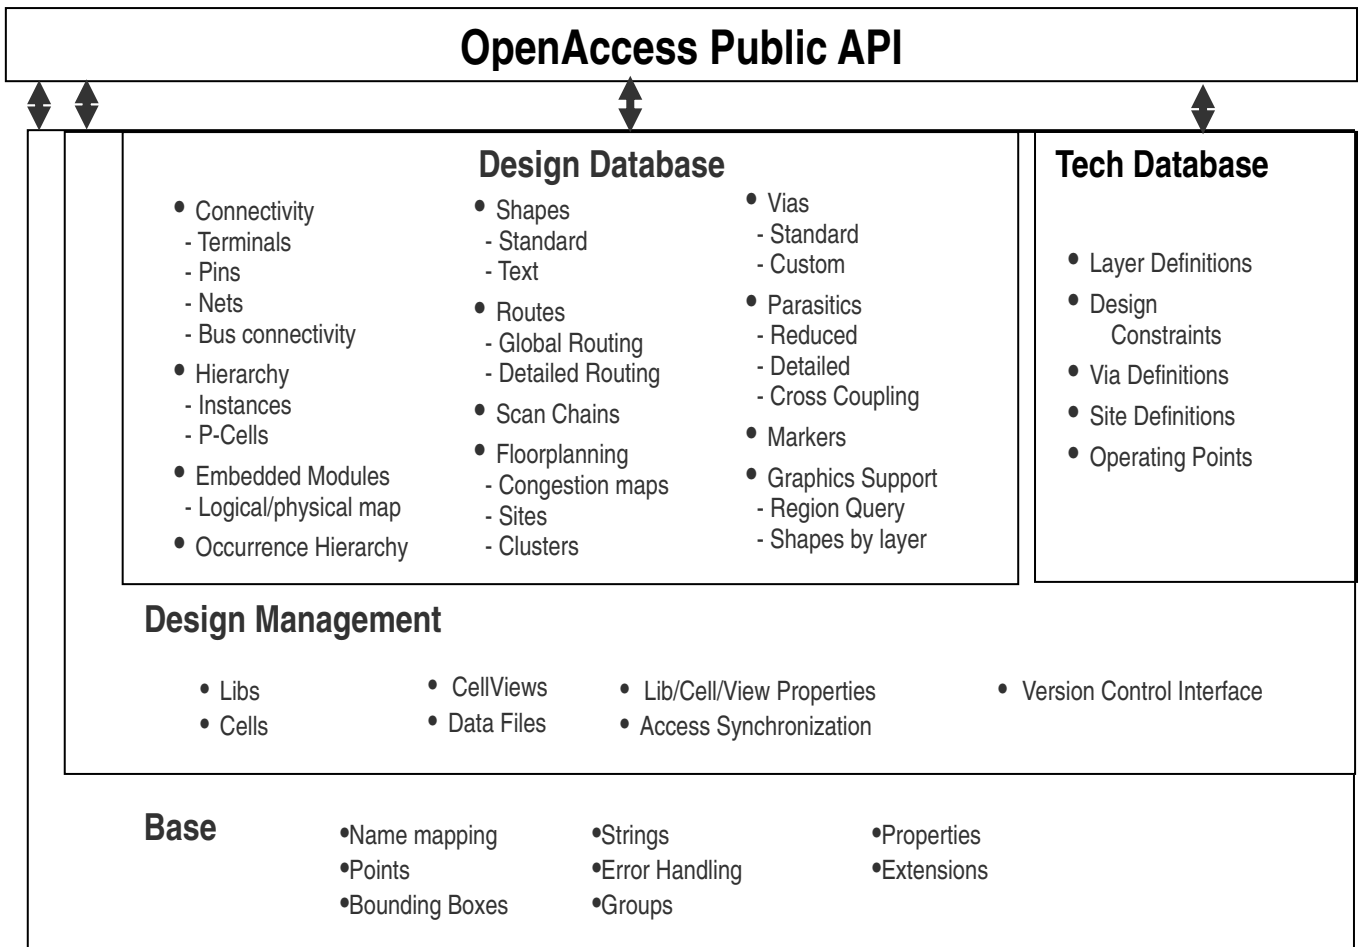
OpenAccess Public API

Design Database

• Connectivity
- Terminals
- Pins
- Nets
- Bus connectivity
• Hierarchy
- Instances
- P-Cells
• Embedded Modules
- Logical/physical map
• Occurrence Hierarchy

• Shapes
- Standard
- Text
• Routes
- Global Routing
- Detailed Routing
• Scan Chains
• Floorplanning
- Congestion maps
- Sites
- Clusters

• Vias
- Standard
- Custom
• Parasitics
- Reduced
- Detailed
- Cross Coupling
• Markers
• Graphics Support
- Region Query
- Shapes by layer

Tech Database

• Layer Definitions
• Design Constraints
• Via Definitions
• Site Definitions
• Operating Points

Design Management

• Libs
• Cells
• CellViews
• Data Files
• Lib/Cell/View Properties
• Access Synchronization
• Version Control Interface

Base

•Name mapping
•Points
•Bounding Boxes
•Strings
•Error Handling
•Groups
•Properties
•Extensions